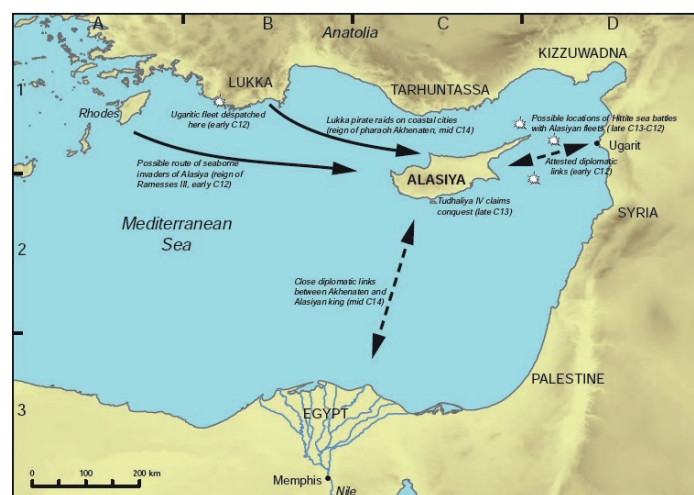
A
B
C
D
Anatolia
KIZZUWADNA
1
LUKKA
TARHUNTASSA
Rhodes
Ugaritic fleet despatched here (early C12)
Lukka pirate raids on coastal cities (reign of pharaoh Akhenaten, mid C14)
Possible locations of Hittite sea battles with Alasiyan fleets (late C13-C12)
Ugarit
Possible route of seaborne invaders of Alasiya (reign of Ramesses III, early C12)
Attested diplomatic links (early C12)
ALASIYA
Tudhaliya IV claims conquest (late C13)
SYRIA
Mediterranean Sea
2
Close diplomatic links between Akhenaten and Alasiyan king (mid C14)
PALESTINE
3
EGYPT
0
100
200 km
Memphis
Nile